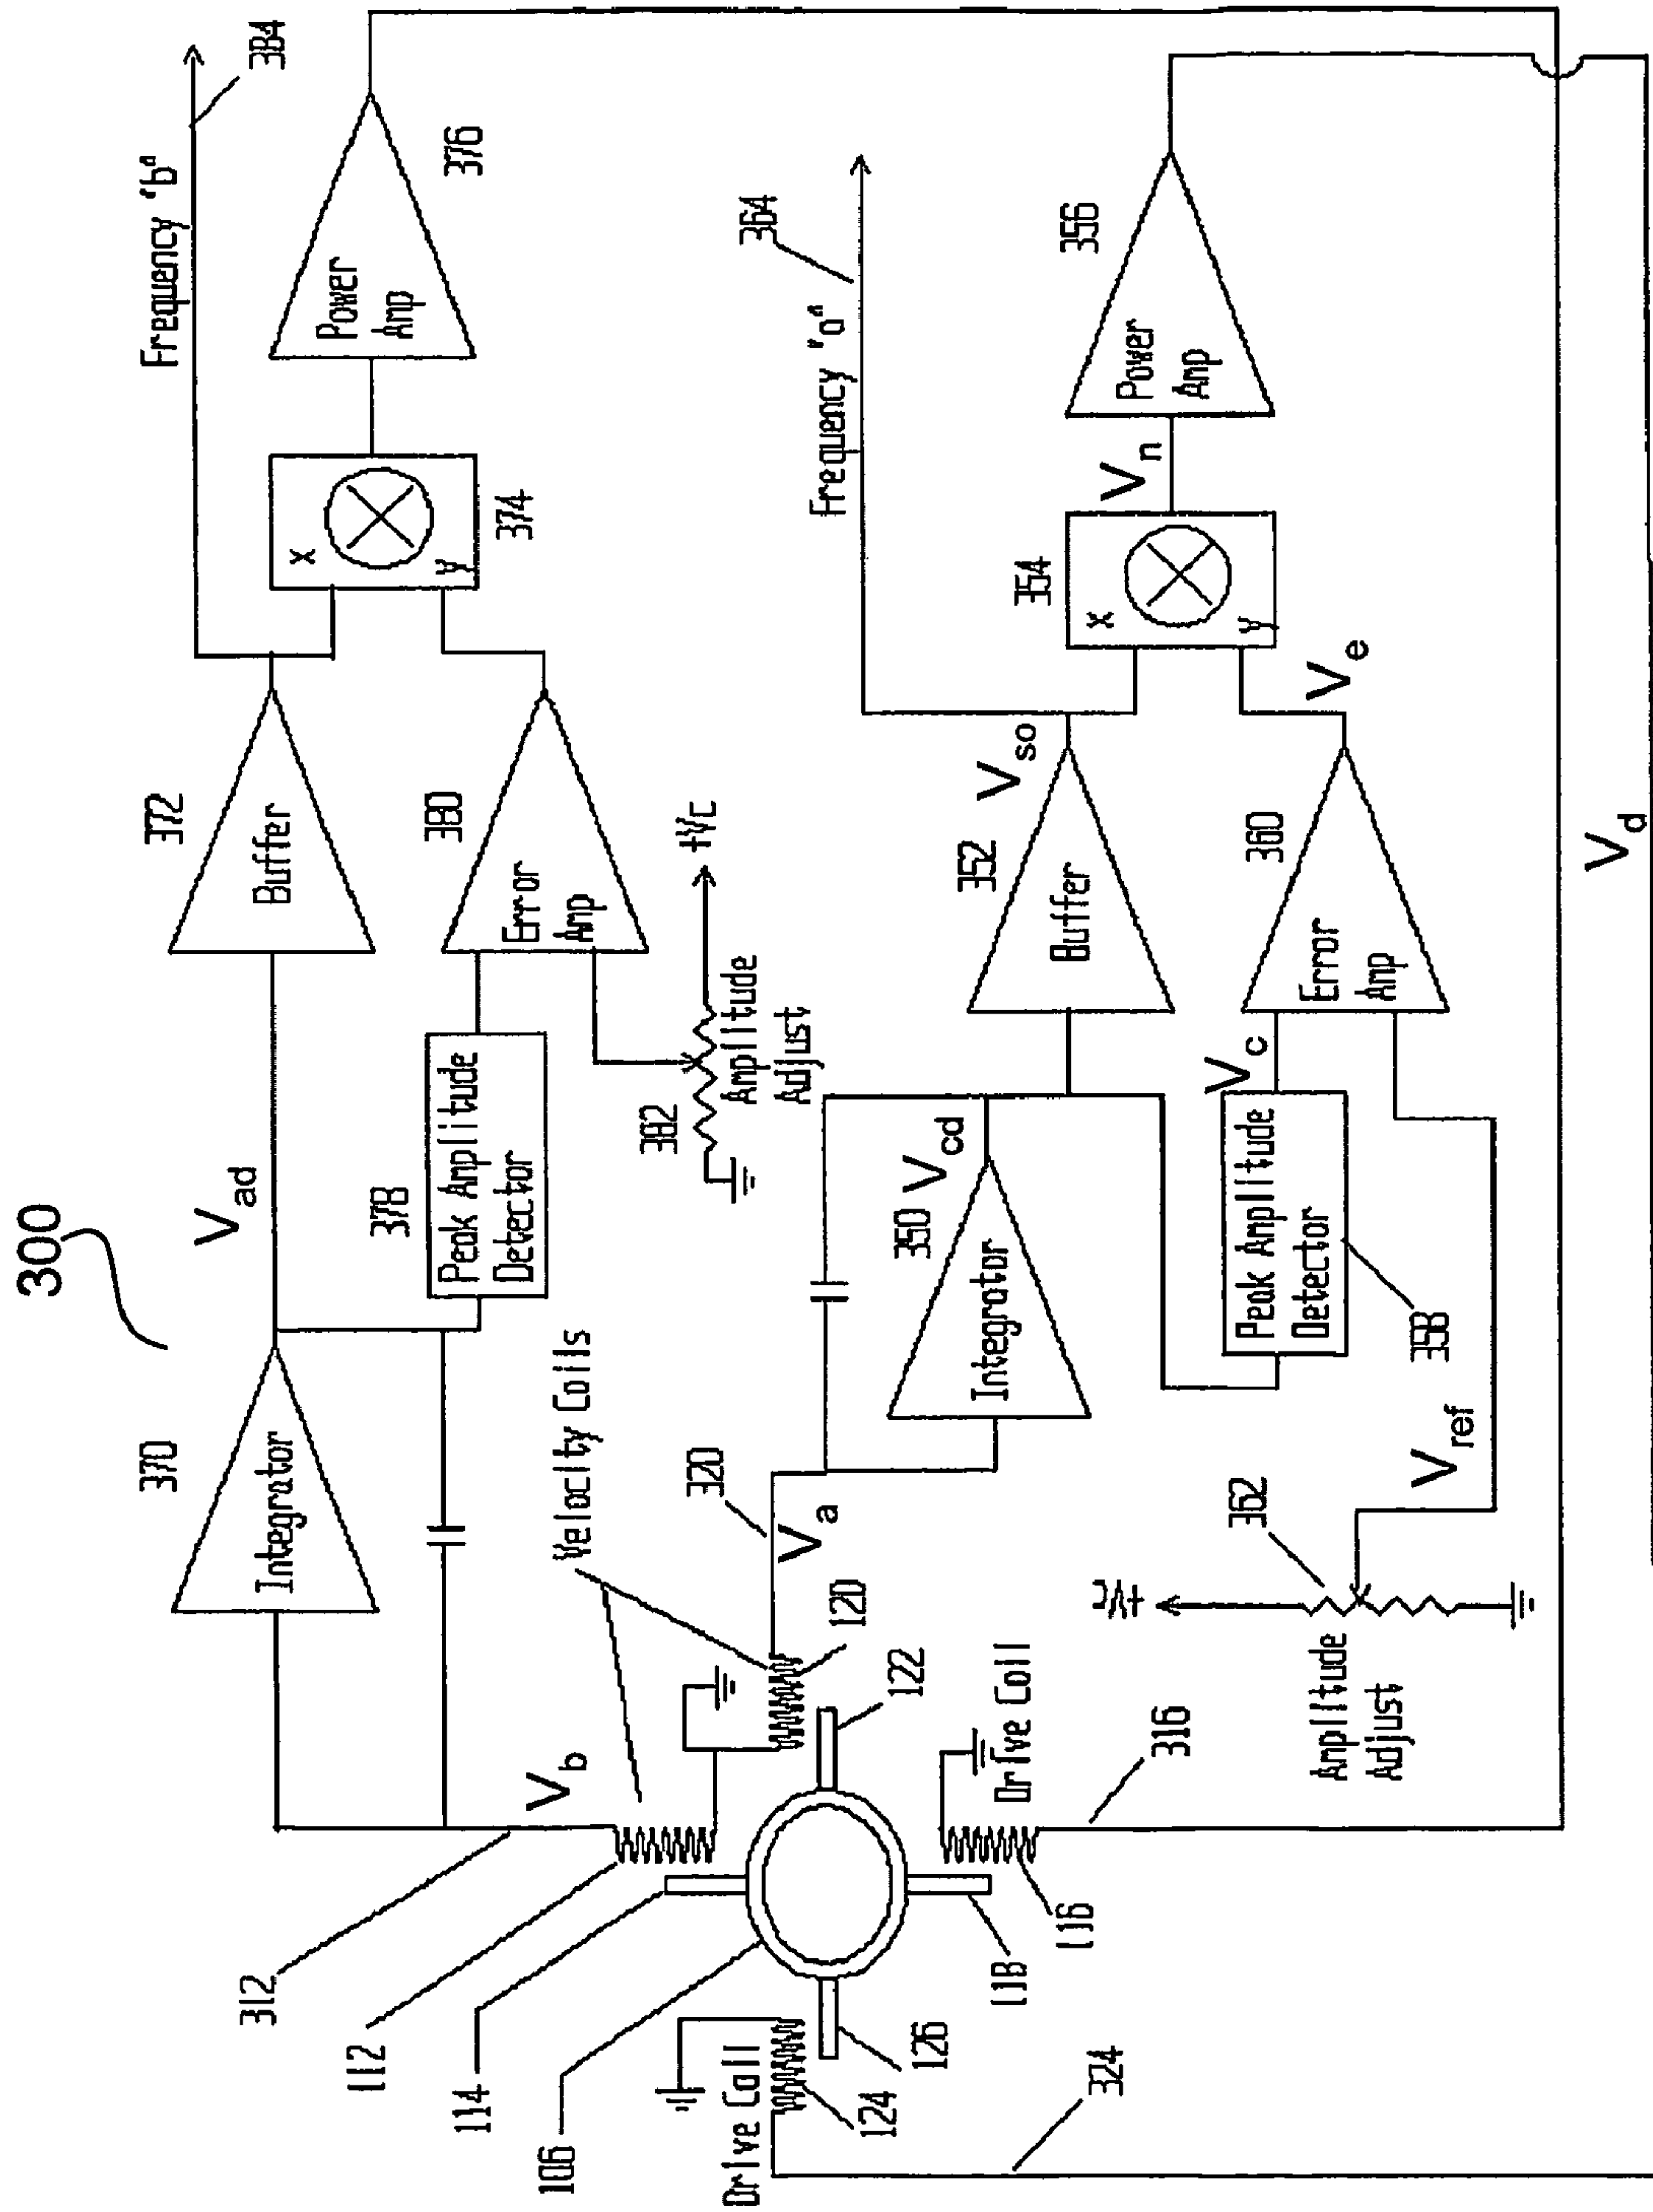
300

Frequency 'b'

384

376

Power Amp

374

x

y

372

Buffer

380

Error Amp

+Vc

$V_{ad}$

378

Peak Amplitude Detector

382

Amplitude Adjust

370

Integrator

Velocity Coils

$V_b$

312

112

114

106

Drive Coil

124

126

118

116

316

Drive Coil

122

120

320

$V_a$

350

$V_{cd}$

Integrator

352

Buffer

$V_{so}$

354

x

y

$V_n$

Power Amp

356

Frequency 'a'

364

$V_e$

360

Error Amp

$V_c$

Peak Amplitude Detector

358

$V_{ref}$

362

+Vc

Amplitude Adjust

$V_d$

324